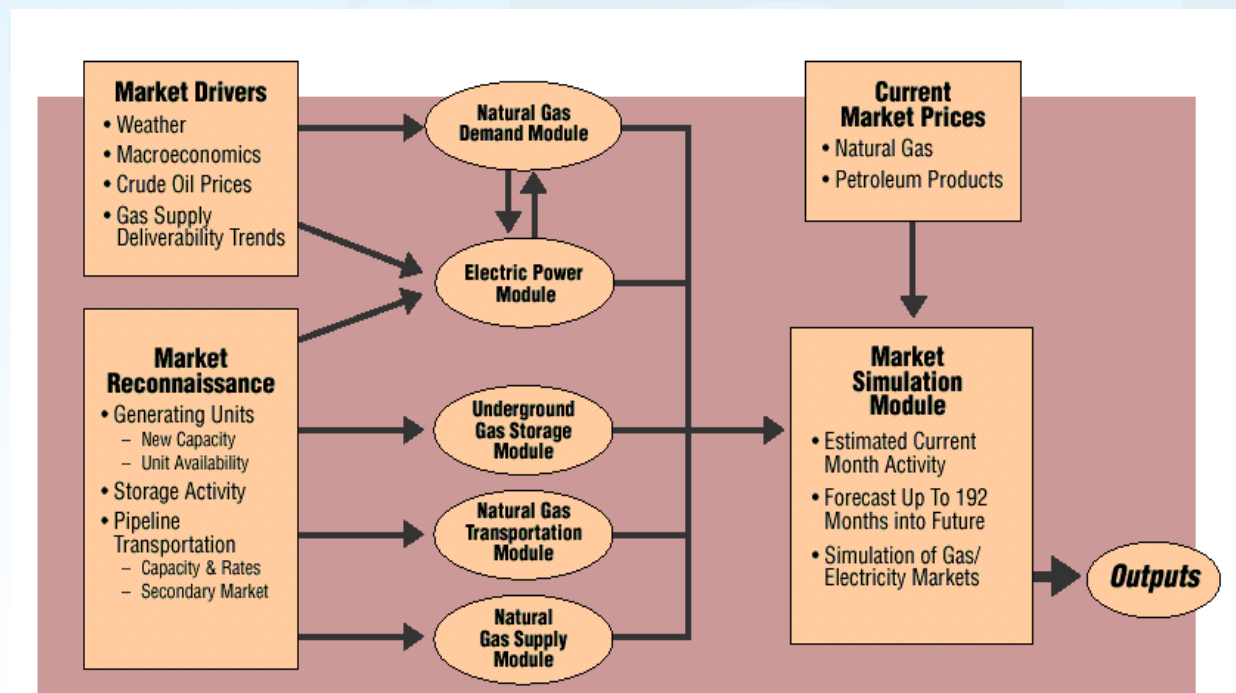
Market Drivers
• Weather
• Macroeconomics
• Crude Oil Prices
• Gas Supply Deliverability Trends

Market Reconnaissance
• Generating Units
– New Capacity
– Unit Availability
• Storage Activity
• Pipeline Transportation
– Capacity & Rates
– Secondary Market

Natural Gas Demand Module

Electric Power Module

Underground Gas Storage Module

Natural Gas Transportation Module

Natural Gas Supply Module

Current Market Prices
• Natural Gas
• Petroleum Products

Market Simulation Module
• Estimated Current Month Activity
• Forecast Up To 192 Months into Future
• Simulation of Gas/ Electricity Markets

Outputs